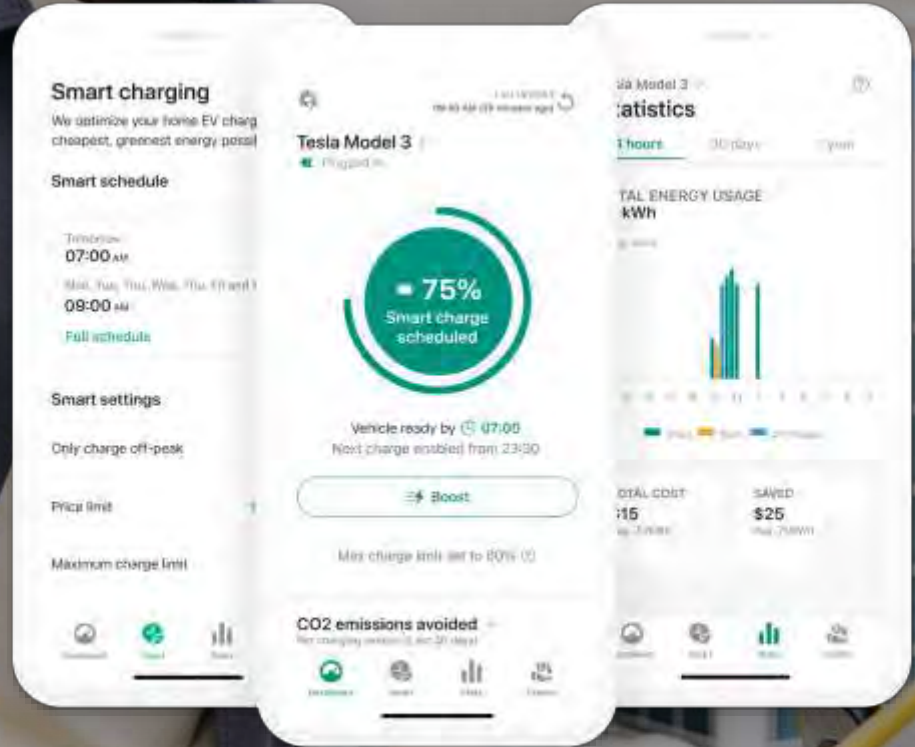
Smart charging
We optimize your home EV charg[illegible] cheapest, greenest energy possi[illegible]

Smart schedule

Tomorrow
07:00 AM

Mon, Tue, Thu, Wed, Thu, Fri and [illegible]
09:00 AM

Full schedule

Smart settings

Only charge off-peak

Price limit

Maximum charge limit

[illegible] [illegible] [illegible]

Last updated
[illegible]

Tesla Model 3
Plugged in

75%
Smart charge scheduled

Vehicle ready by 07:00
Next charge enabled from 23:30

Boost

Max charge limit set to 80%

CO2 emissions avoided
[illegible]

Dashboard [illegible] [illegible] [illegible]

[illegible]la Model 3
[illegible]tatistics

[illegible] hours 30 days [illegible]

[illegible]TAL ENERGY USAGE
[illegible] kWh

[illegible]TAL COST
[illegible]15

SAVED
$25

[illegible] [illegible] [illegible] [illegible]